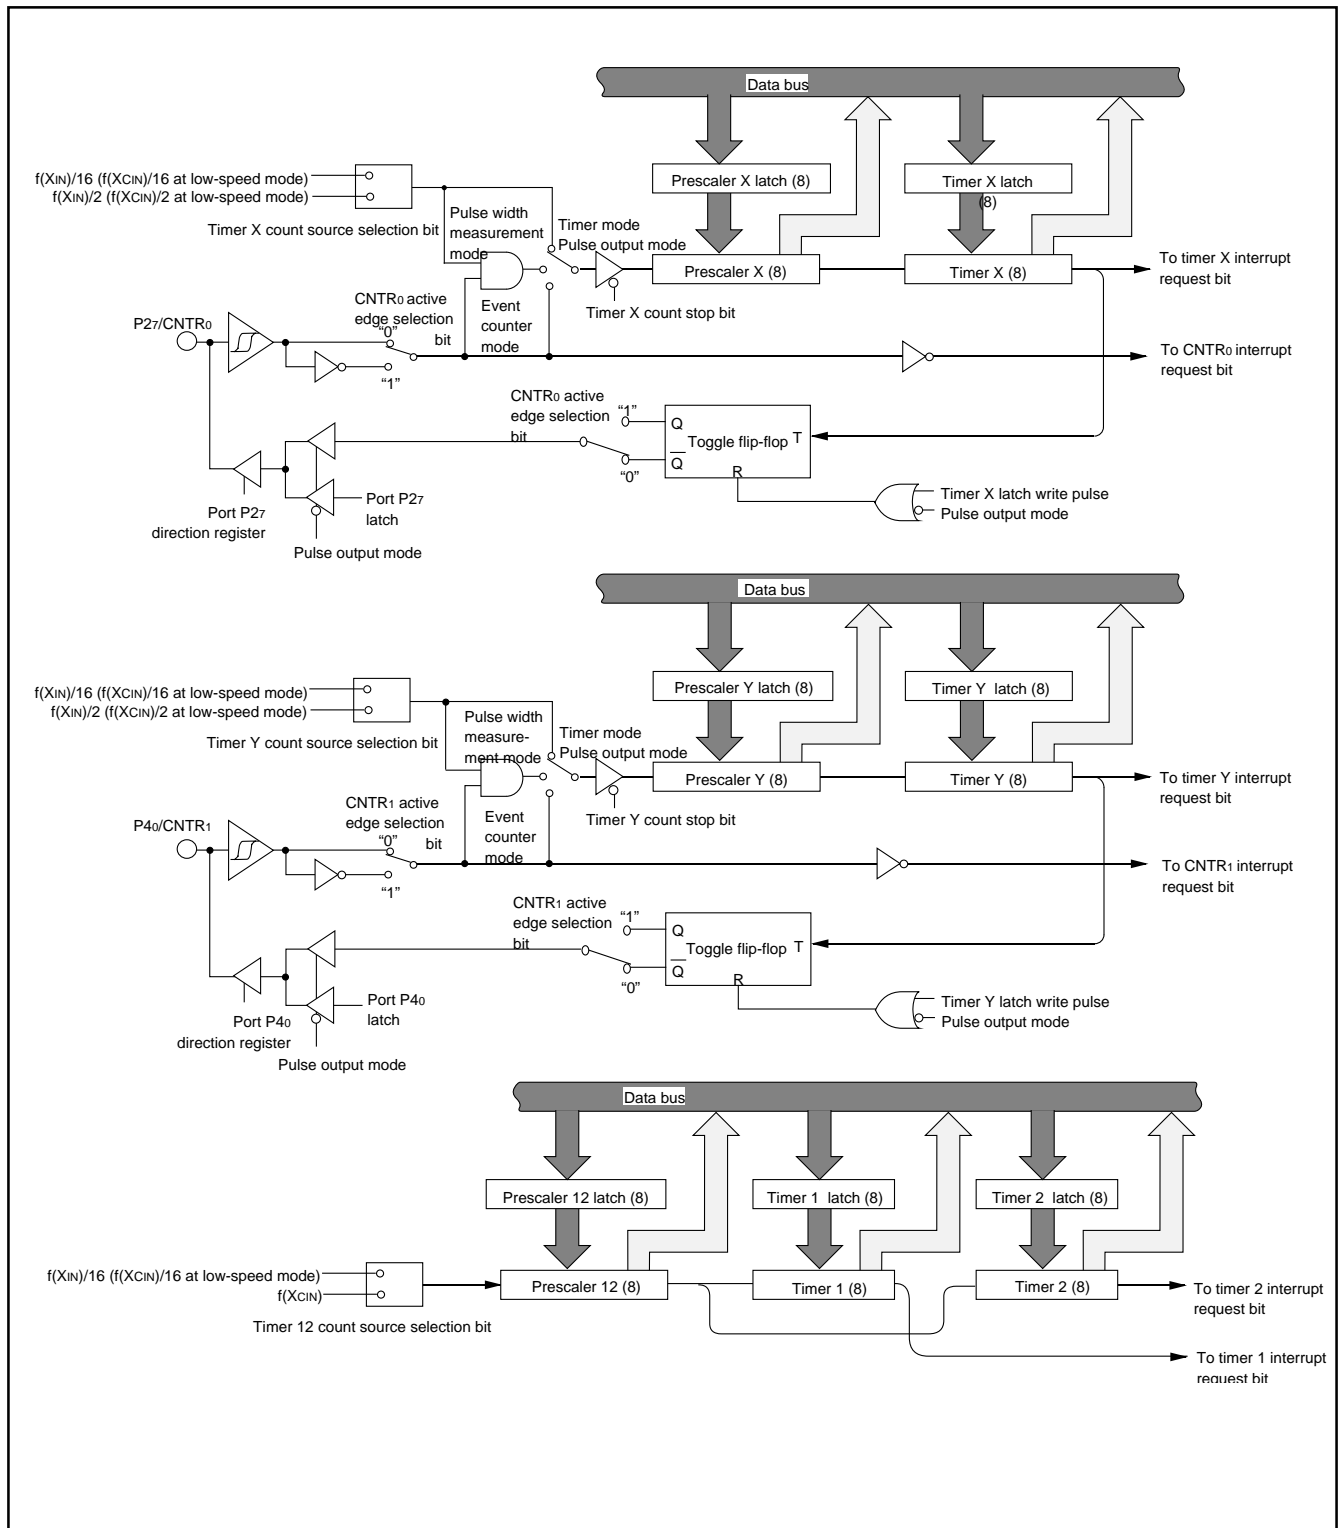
Data bus

f(XIN)/16 (f(XCIN)/16 at low-speed mode)
f(XIN)/2 (f(XCIN)/2 at low-speed mode)

Timer X count source selection bit

Prescaler X latch (8)

Timer X latch (8)

Pulse width measurement mode

Timer mode
Pulse output mode

Prescaler X (8)

Timer X (8)

To timer X interrupt request bit

Timer X count stop bit

CNTR0 active edge selection bit

Event counter mode

P27/CNTR0

"0"

"1"

To CNTR0 interrupt request bit

CNTR0 active edge selection bit

"1"

Q

$\overline{Q}$

Toggle flip-flop T

R

"0"

Timer X latch write pulse
Pulse output mode

Port P27 direction register

Port P27 latch

Pulse output mode

Data bus

f(XIN)/16 (f(XCIN)/16 at low-speed mode)
f(XIN)/2 (f(XCIN)/2 at low-speed mode)

Timer Y count source selection bit

Prescaler Y latch (8)

Timer Y latch (8)

Pulse width measurement mode

Timer mode
Pulse output mode

Prescaler Y (8)

Timer Y (8)

To timer Y interrupt request bit

Timer Y count stop bit

CNTR1 active edge selection bit

Event counter mode

P40/CNTR1

"0"

"1"

To CNTR1 interrupt request bit

CNTR1 active edge selection bit

"1"

Q

$\overline{Q}$

Toggle flip-flop T

R

"0"

Timer Y latch write pulse
Pulse output mode

Port P40 direction register

Port P40 latch

Pulse output mode

Data bus

Prescaler 12 latch (8)

Timer 1 latch (8)

Timer 2 latch (8)

f(XIN)/16 (f(XCIN)/16 at low-speed mode)
f(XCIN)

Prescaler 12 (8)

Timer 1 (8)

Timer 2 (8)

To timer 2 interrupt request bit

Timer 12 count source selection bit

To timer 1 interrupt request bit